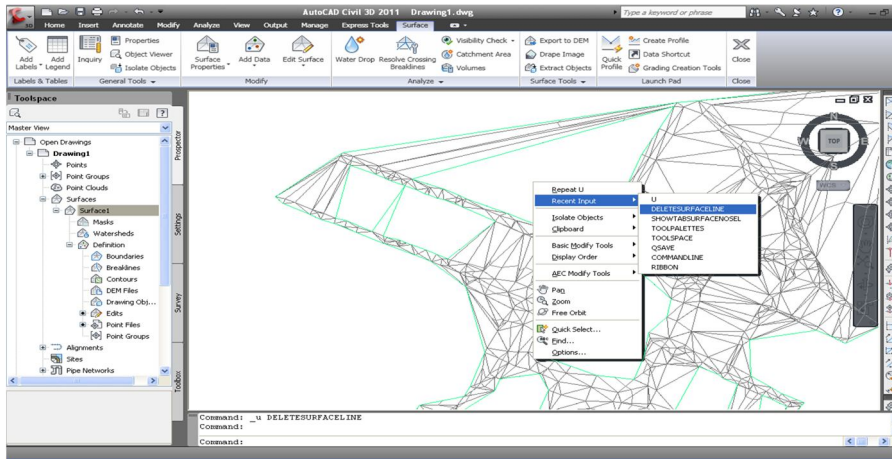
AutoCAD Civil 3D 2011 Drawing1.dwg
Type a keyword or phrase

Home Insert Annotate Modify Analyze View Output Manage Express Tools Surface

Add Labels Add Legend
Labels & Tables

Inquiry
Properties
Object Viewer
Isolate Objects
General Tools

Surface Properties
Add Data
Edit Surface
Modify

Water Drop
Resolve Crossing Breaklines
Visibility Check
Catchment Area
Volumes
Analyze

Export to DEM
Drape Image
Extract Objects
Surface Tools

Quick Profile
Create Profile
Data Shortcut
Grading Creation Tools
Launch Pad

Close
Close

Toolspace
Master View
Open Drawings
Drawing1
Points
Point Groups
Point Clouds
Surfaces
Surface1
Masks
Watersheds
Definition
Boundaries
Breaklines
Contours
DEM Files
Drawing Obj...
Edits
Point Files
Point Groups
Alignments
Sites
Pipe Networks

Prospector
Settings
Survey
Toolbox

N
W
TOP
E
WCS

Repeat U
Recent Input
Isolate Objects
Clipboard
Basic Modify Tools
Display Order
AEC Modify Tools
Pan
Zoom
Free Orbit
Quick Select...
Find...
Options...

U
DELETESURFACELINE
SHOWTABSURFACENOSEL
TOOLPALETTES
TOOLSPACE
QSAVE
COMMANDLINE
RIBBON

Command: _u DELETESURFACELINE
Command:
Command: